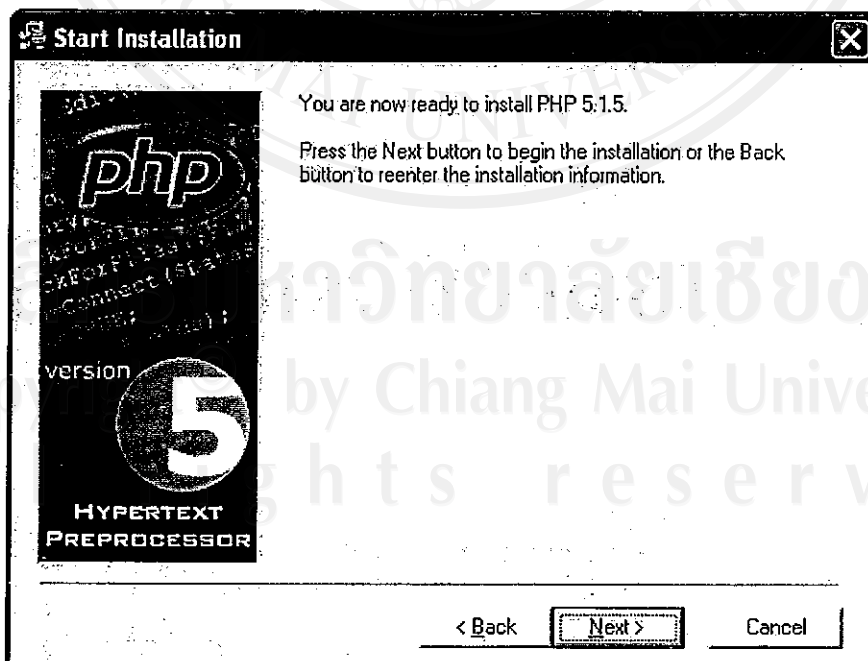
Start Installation

php

version 5

HYPERTEXT PREPROCESSOR

You are now ready to install PHP 5.1.5.

Press the Next button to begin the installation or the Back button to reenter the installation information.

มหาวิทยาลัยเชียง

by Chiang Mai Unive

g h t s r e s e r v

< Back Next > Cancel